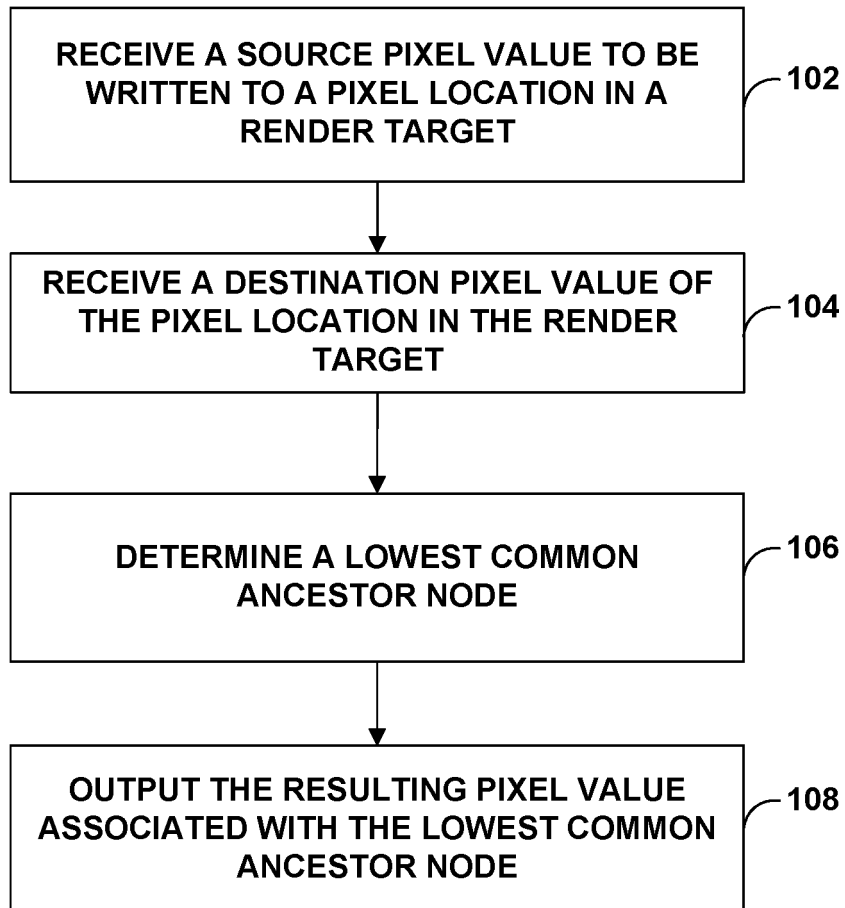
RECEIVE A SOURCE PIXEL VALUE TO BE WRITTEN TO A PIXEL LOCATION IN A RENDER TARGET

102

RECEIVE A DESTINATION PIXEL VALUE OF THE PIXEL LOCATION IN THE RENDER TARGET

104

DETERMINE A LOWEST COMMON ANCESTOR NODE

106

OUTPUT THE RESULTING PIXEL VALUE ASSOCIATED WITH THE LOWEST COMMON ANCESTOR NODE

108